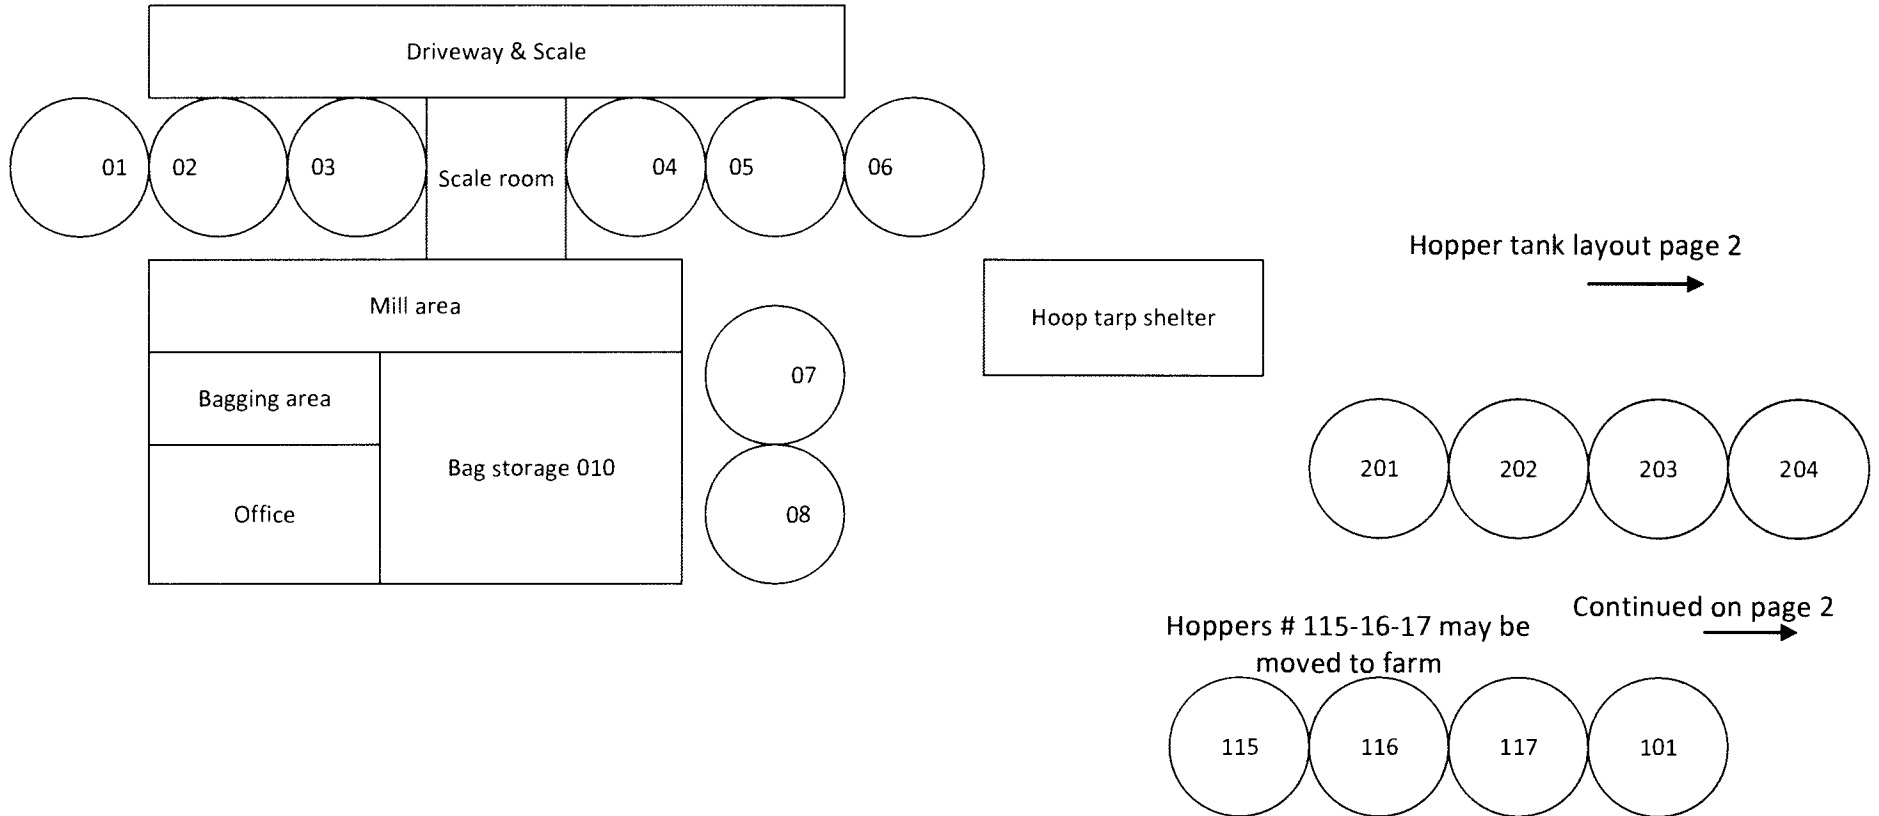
Driveway & Scale

01 02 03 Scale room 04 05 06

Hopper tank layout page 2

Mill area

Hoop tarp shelter

07

Bagging area

Bag storage 010

Office

08

201 202 203 204

Continued on page 2

Hoppers # 115-16-17 may be moved to farm

115 116 117 101